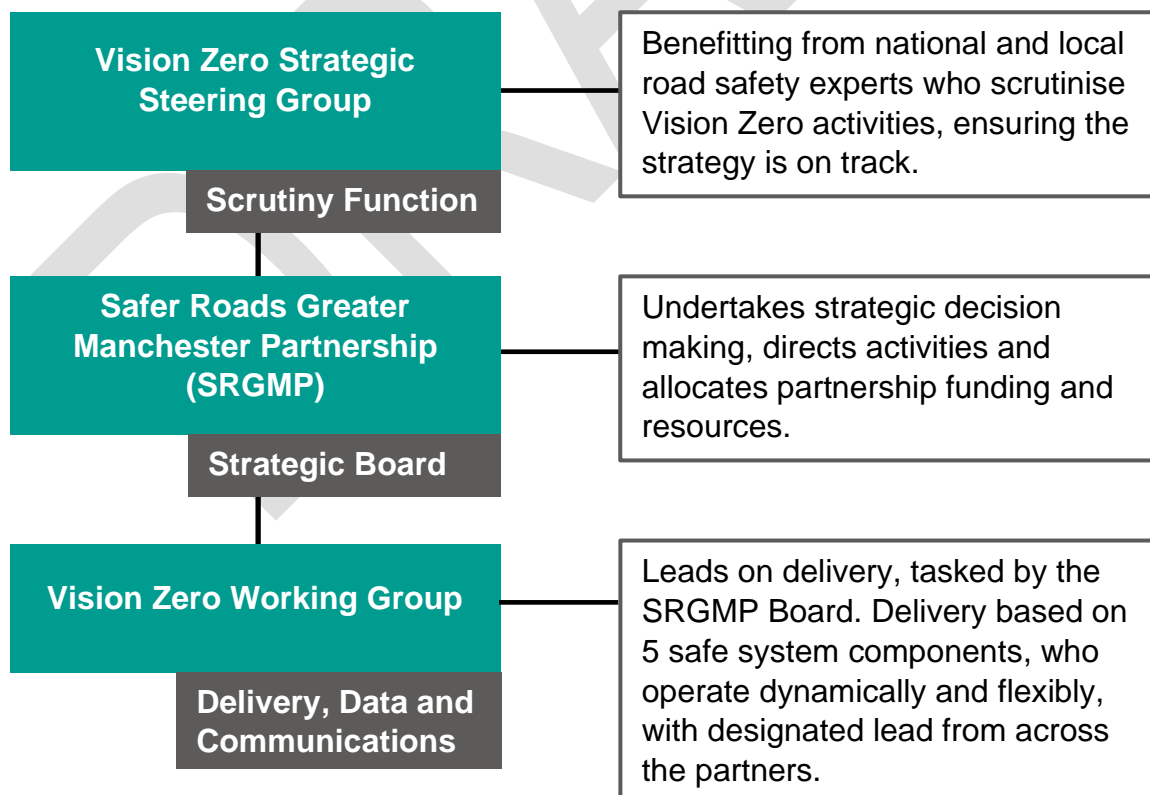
Vision Zero Strategic Steering Group

Scrutiny Function

Benefitting from national and local road safety experts who scrutinise Vision Zero activities, ensuring the strategy is on track.

Safer Roads Greater Manchester Partnership (SRGMP)

Strategic Board

Undertakes strategic decision making, directs activities and allocates partnership funding and resources.

Vision Zero Working Group

Delivery, Data and Communications

Leads on delivery, tasked by the SRGMP Board. Delivery based on 5 safe system components, who operate dynamically and flexibly, with designated lead from across the partners.